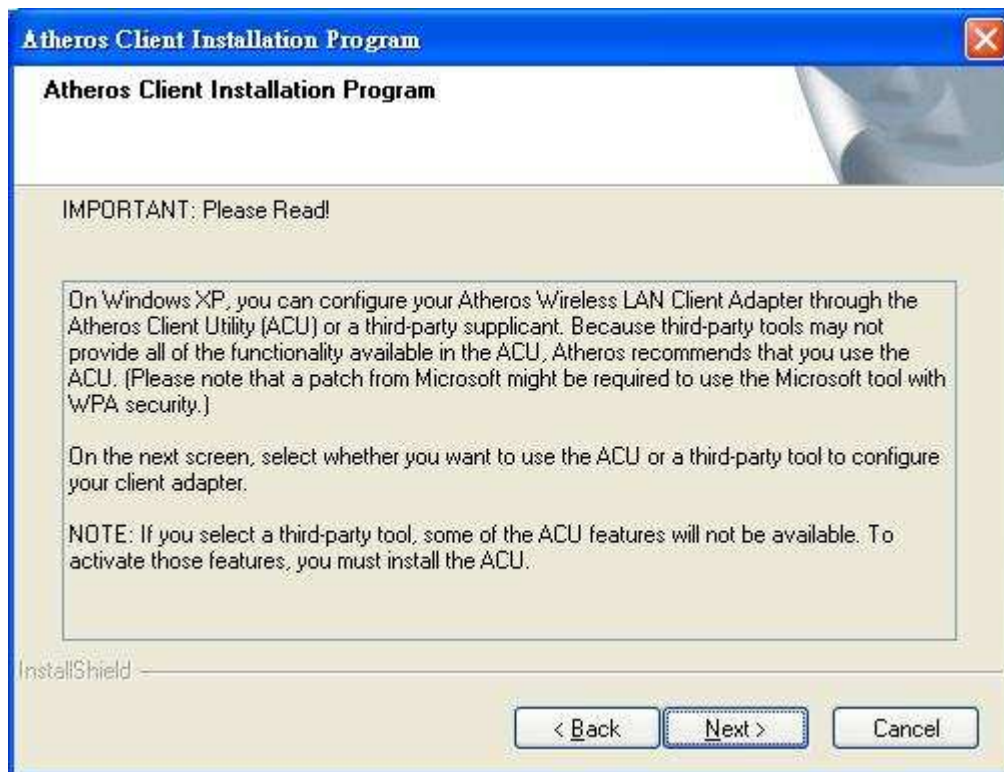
Atheros Client Installation Program

Atheros Client Installation Program

IMPORTANT: Please Read!

On Windows XP, you can configure your Atheros Wireless LAN Client Adapter through the Atheros Client Utility (ACU) or a third-party supplicant. Because third-party tools may not provide all of the functionality available in the ACU, Atheros recommends that you use the ACU. (Please note that a patch from Microsoft might be required to use the Microsoft tool with WPA security.)

On the next screen, select whether you want to use the ACU or a third-party tool to configure your client adapter.

NOTE: If you select a third-party tool, some of the ACU features will not be available. To activate those features, you must install the ACU.

InstallShield

< Back

Next >

Cancel